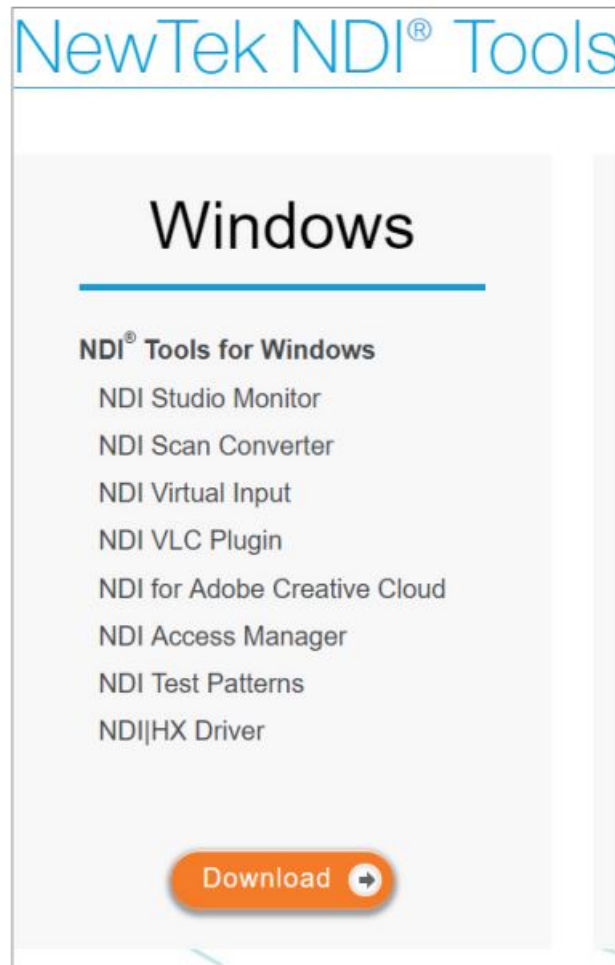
NewTek NDI® Tools

Windows

NDI® Tools for Windows

NDI Studio Monitor

NDI Scan Converter

NDI Virtual Input

NDI VLC Plugin

NDI for Adobe Creative Cloud

NDI Access Manager

NDI Test Patterns

NDI|HX Driver

Download